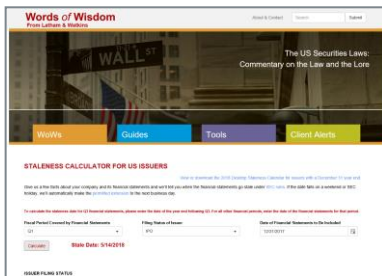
Words of Wisdom
From Latham & Watkins

About & Contact
Search
Submit

WALL ST

The US Securities Laws:
Commentary on the Law and the Lore

WoWs
Guides
Tools
Client Alerts

STALENESS CALCULATOR FOR US ISSUERS

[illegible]

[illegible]

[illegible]

Fiscal Period Covered by Financial Statements
Q1
Filing Status of Issuer
IPO
Date of Financial Statements to Be Included
12/31/2017

Calculate
Stale Date: 5/14/2018

ISSUER FILING STATUS